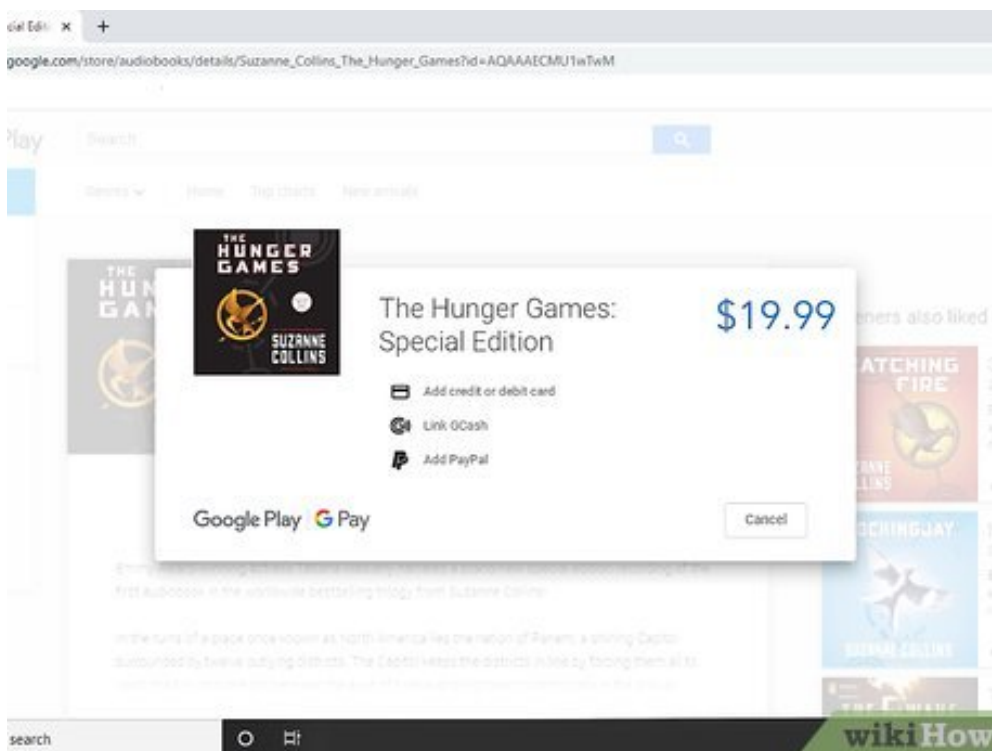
cial Editi ×  +

google.com/store/audiobooks/details/Suzanne_Collins_The_Hunger_Games?id=AQAAAECMU1wTwM

Play

Search

Genres  Home  Top charts  New arrivals

THE HUNGER GAMES
SUZANNE COLLINS

The Hunger Games: Special Edition

$19.99

Add credit or debit card

Link GCash

Add PayPal

Google Play G Pay

Cancel

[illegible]eners also liked

CATCHING FIRE
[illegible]ANNE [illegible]LLINS

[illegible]CKINGJAY
SUZANNE COLLINS

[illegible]

first audiobook in the worldwide bestselling trilogy from Suzanne Collins

In the ruins of a place once known as North America lies the nation of Panem, a shining Capitol surrounded by twelve outlying districts. The Capitol keeps the districts in line by forcing them all to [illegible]

search

wikiHow